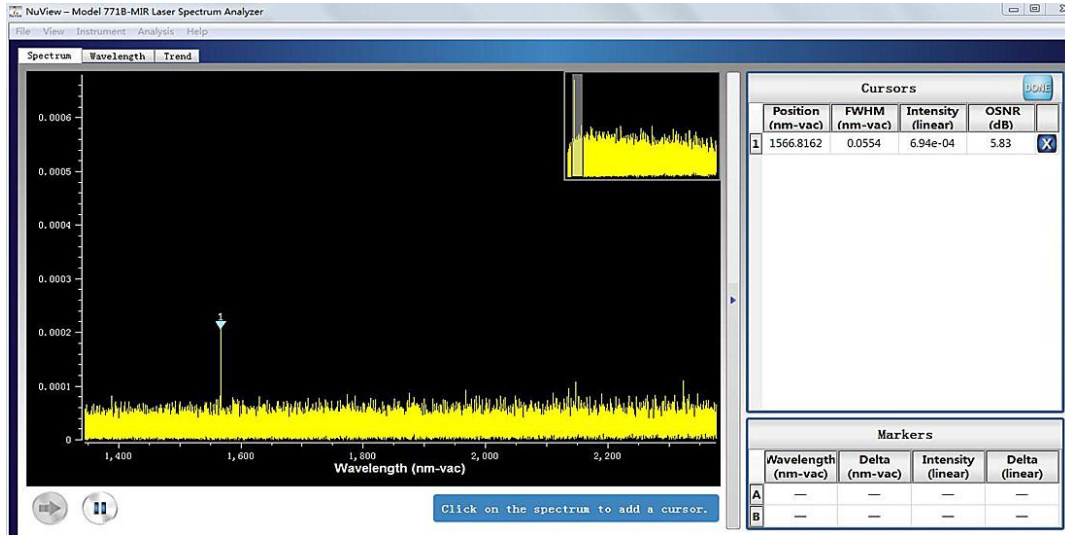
NuView – Model 771B-MIR Laser Spectrum Analyzer

File View Instrument Analysis Help

Spectrum Wavelength Trend

0.0006
0.0005
0.0004
0.0003
0.0002
0.0001
0

1

1,400 1,600 1,800 2,000 2,200
Wavelength (nm-vac)

Click on the spectrum to add a cursor.

Cursors

DONE

| | Position (nm-vac) | FWHM (nm-vac) | Intensity (linear) | OSNR (dB) | |
|---|---|---|---|---|---|
| 1 | 1566.8162 | 0.0554 | 6.94e-04 | 5.83 | X |

Markers

| | Wavelength (nm-vac) | Delta (nm-vac) | Intensity (linear) | Delta (linear) |
|---|---|---|---|---|
| A | — | — | — | — |
| B | — | — | — | — |